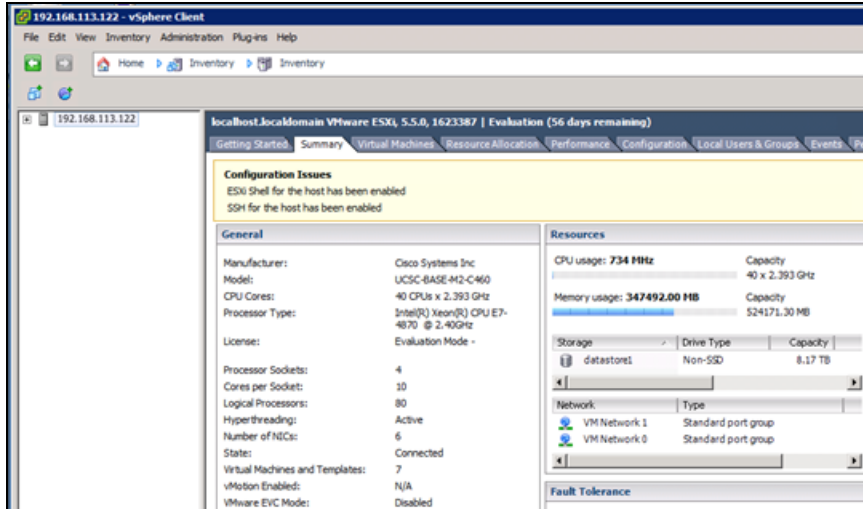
192.168.113.122 - vSphere Client

File Edit View Inventory Administration Plug-ins Help

Home Inventory Inventory

192.168.113.122

localhost.localdomain VMware ESXi, 5.5.0, 1623387 | Evaluation (56 days remaining)

Getting Started Summary Virtual Machines Resource Allocation Performance Configuration Local Users & Groups Events P

Configuration Issues
ESXi Shell for the host has been enabled
SSH for the host has been enabled

General

| | |
|---|---|
| Manufacturer: | Cisco Systems Inc |
| Model: | UCSC-BASE-M2-C460 |
| CPU Cores: | 40 CPUs x 2.393 GHz |
| Processor Type: | Intel(R) Xeon(R) CPU E7-4870 @ 2.40GHz |
| License: | Evaluation Mode - |
| Processor Sockets: | 4 |
| Cores per Socket: | 10 |
| Logical Processors: | 80 |
| Hyperthreading: | Active |
| Number of NICs: | 6 |
| State: | Connected |
| Virtual Machines and Templates: | 7 |
| vMotion Enabled: | N/A |
| VMware EVC Mode: | Disabled |

Resources

CPU usage: 734 MHz
Capacity
40 x 2.393 GHz

Memory usage: 347492.00 MB
Capacity
524171.30 MB

| Storage | Drive Type | Capacity |
|---|---|---|
| datastore1 | Non-SSD | 8.17 TB |

| Network | Type |
|---|---|
| VM Network 1 | Standard port group |
| VM Network 0 | Standard port group |

Fault Tolerance